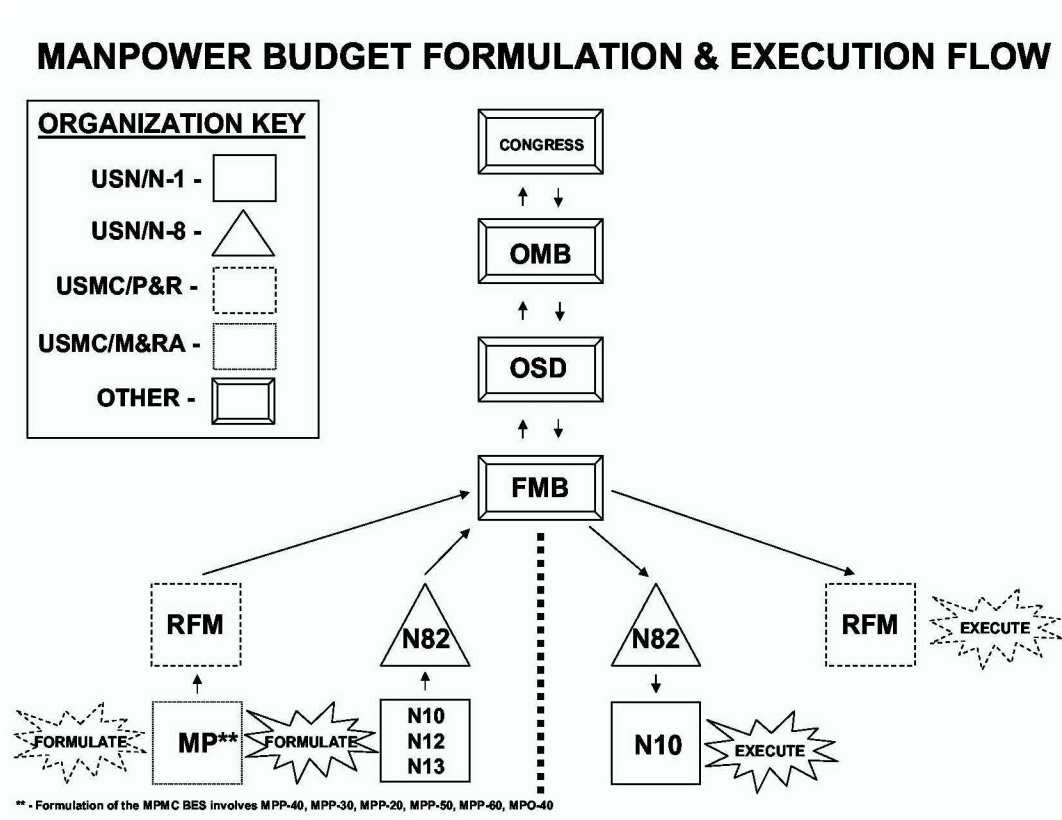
MANPOWER BUDGET FORMULATION & EXECUTION FLOW

ORGANIZATION KEY

USN/N-1 -

USN/N-8 -

USMC/P&R -

USMC/M&RA -

OTHER -

CONGRESS

OMB

OSD

FMB

RFM

N82

N82

RFM

EXECUTE

FORMULATE

MP**

FORMULATE

N10
N12
N13

N10

EXECUTE

** - Formulation of the MPMC BES involves MPP-40, MPP-30, MPP-20, MPP-50, MPP-60, MPO-40